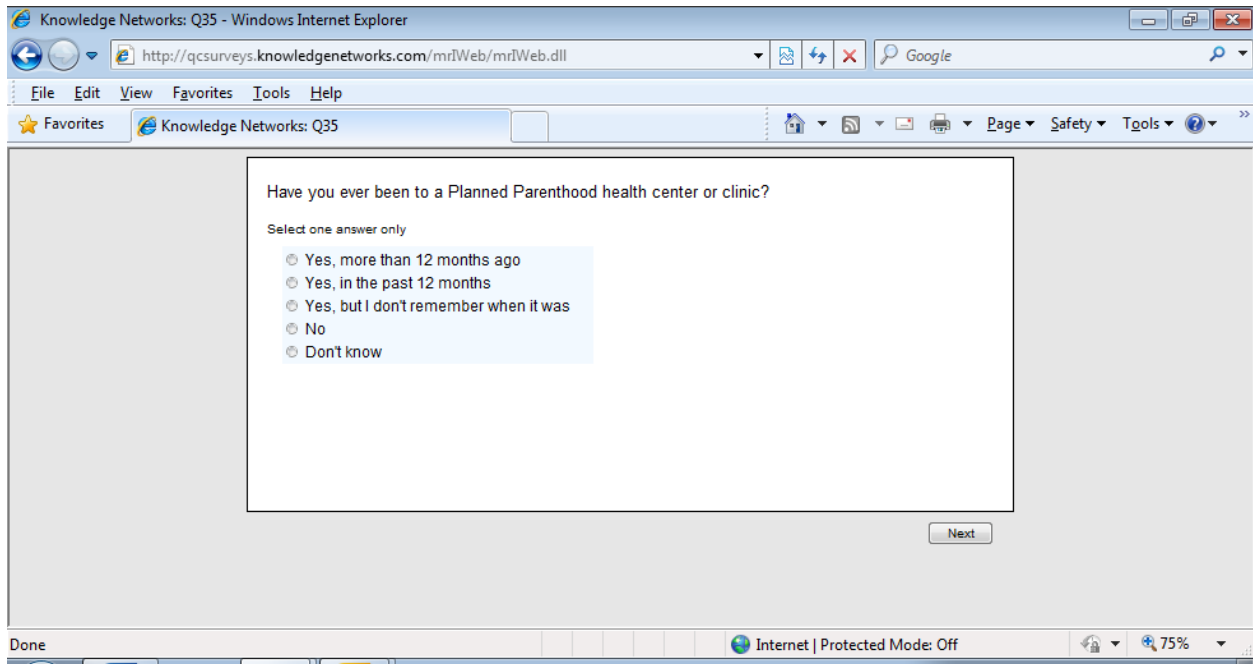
Knowledge Networks: Q35 - Windows Internet Explorer

http://qcsurveys.knowledgenetworks.com/mrIWeb/mrIWeb.dll

Google

File Edit View Favorites Tools Help

Favorites Knowledge Networks: Q35

Page Safety Tools

Have you ever been to a Planned Parenthood health center or clinic?

Select one answer only

Yes, more than 12 months ago
Yes, in the past 12 months
Yes, but I don't remember when it was
No
Don't know

Next

Done Internet | Protected Mode: Off 75%